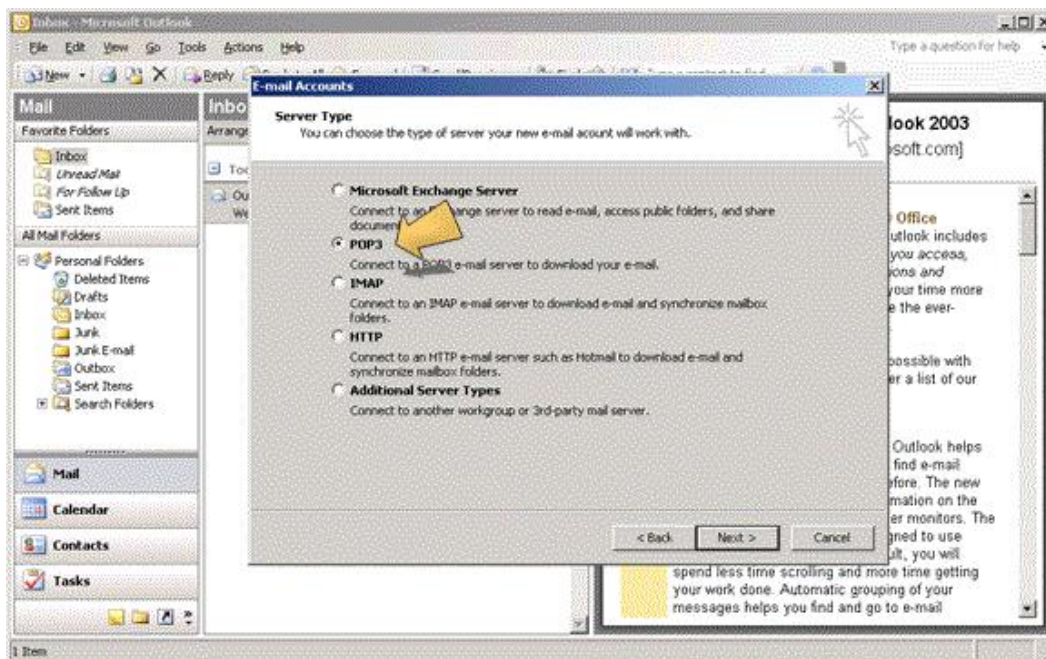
Inbox - Microsoft Outlook

File Edit View Go Tools Actions Help

Type a question for help

New Reply

Mail

Favorite Folders

Inbox
Unread Mail
For Follow Up
Sent Items

All Mail Folders

Personal Folders
Deleted Items
Drafts
Inbox
Junk
Junk E-mail
Outbox
Sent Items
Search Folders

Mail
Calendar
Contacts
Tasks

Inbo
Arrange

Tod
Ou
We

E-mail Accounts

Server Type
You can choose the type of server your new e-mail acount will work with.

Microsoft Exchange Server
Connect to an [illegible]ange server to read e-mail, access public folders, and share documen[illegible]

POP3
Connect to a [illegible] e-mail server to download your e-mail.

IMAP
Connect to an IMAP e-mail server to download e-mail and synchronize mailbox folders.

HTTP
Connect to an HTTP e-mail server such as Hotmail to download e-mail and synchronize mailbox folders.

Additional Server Types
Connect to another workgroup or 3rd-party mail server.

< Back Next > Cancel

look 2003
soft.com]

Office
utlook includes
you access,
ons and
your time more
e the ever-

possible with
er a list of our

Outlook helps
find e-mail
fore. The new
mation on the
er monitors. The
gned to use
lt, you will
spend less time scrolling and more time getting your work done. Automatic grouping of your messages helps you find and go to e-mail

1 Item